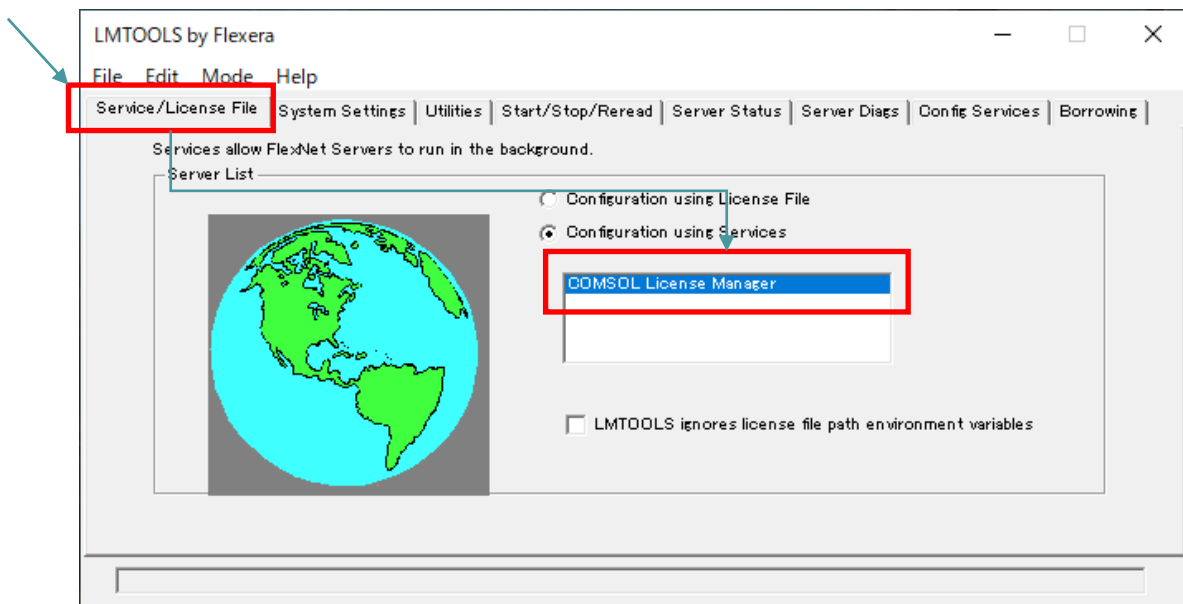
LMTOOLS by Flexera

File Edit Mode Help

Service/License File | System Settings | Utilities | Start/Stop/Reread | Server Status | Server Diags | Config Services | Borrowing

Services allow FlexNet Servers to run in the background.

Server List

Configuration using License File

Configuration using Services

COMSOL License Manager

LMTOOLS ignores license file path environment variables